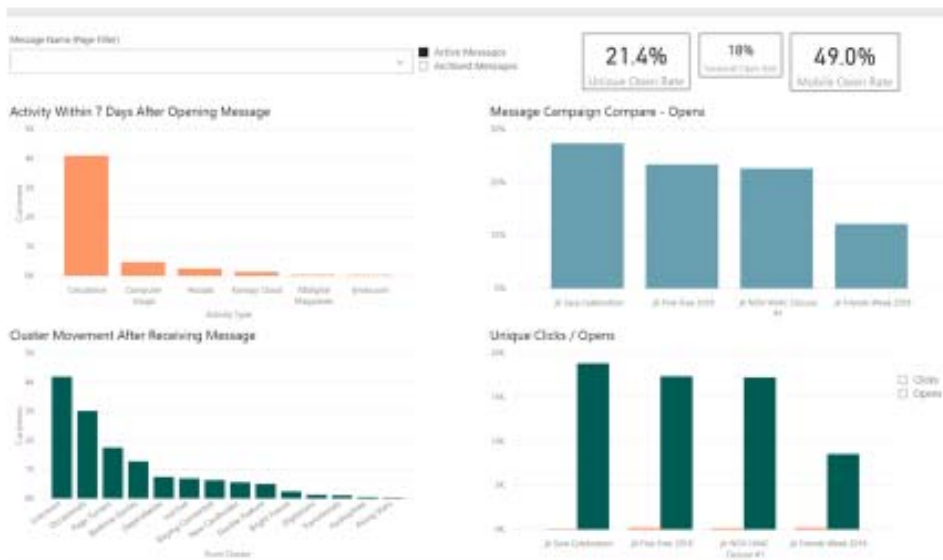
Message Name (Page Filter)

Active Messages
Archived Messages

21.4%
Unique Open Rate

10%
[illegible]

49.0%
Mobile Open Rate

Activity Within 7 Days After Opening Message

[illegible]
Activity Type

Message Campaign Compare - Opens

30%
20%
10%
0%

Cluster Movement After Receiving Message

Unique Clicks / Opens

Clicks
Opens